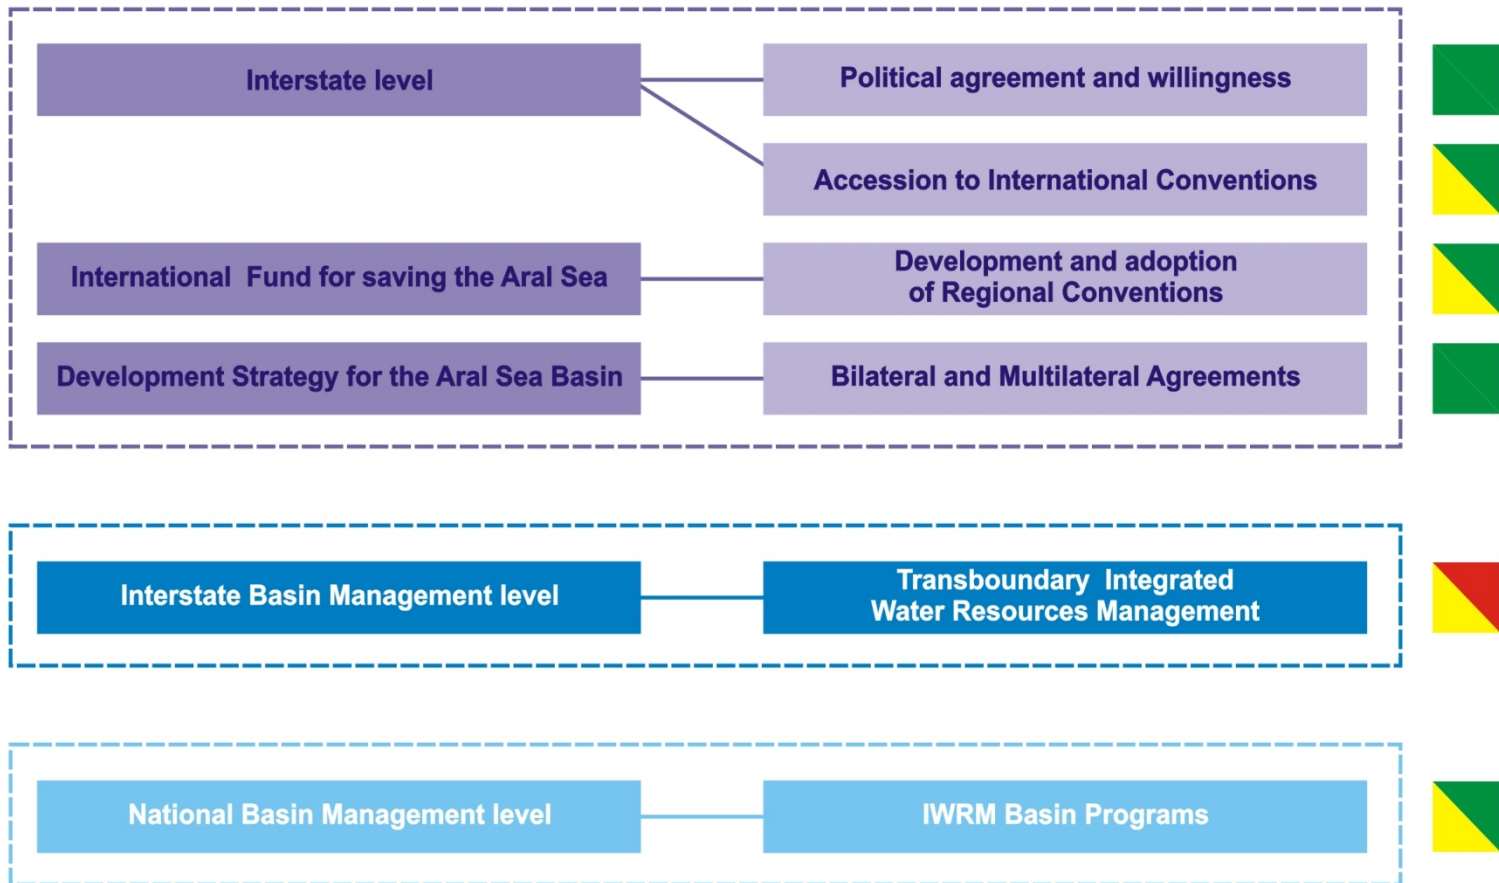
Interstate level

Political agreement and willingness

Accession to International Conventions

International Fund for saving the Aral Sea

Development and adoption of Regional Conventions

Development Strategy for the Aral Sea Basin

Bilateral and Multilateral Agreements

Interstate Basin Management level

Transboundary Integrated Water Resources Management

National Basin Management level

IWRM Basin Programs